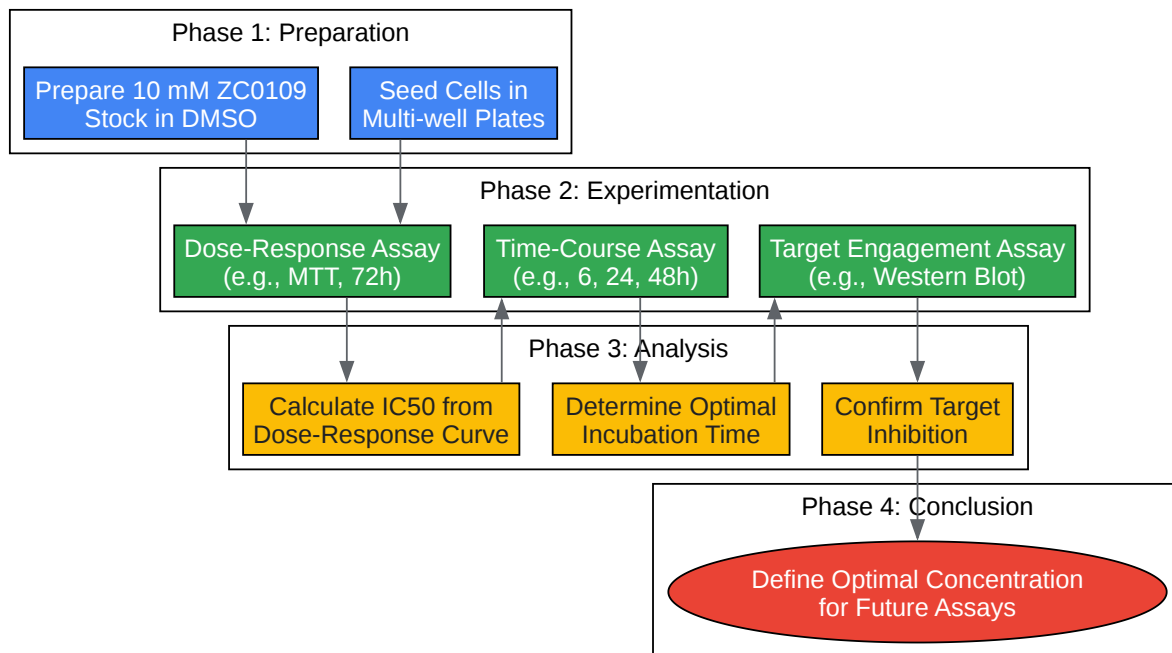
Phase 1: Preparation

Prepare 10 mM ZC0109 Stock in DMSO

Seed Cells in Multi-well Plates

Phase 2: Experimentation

Dose-Response Assay (e.g., MTT, 72h)

Time-Course Assay (e.g., 6, 24, 48h)

Target Engagement Assay (e.g., Western Blot)

Phase 3: Analysis

Calculate IC50 from Dose-Response Curve

Determine Optimal Incubation Time

Confirm Target Inhibition

Phase 4: Conclusion

Define Optimal Concentration for Future Assays